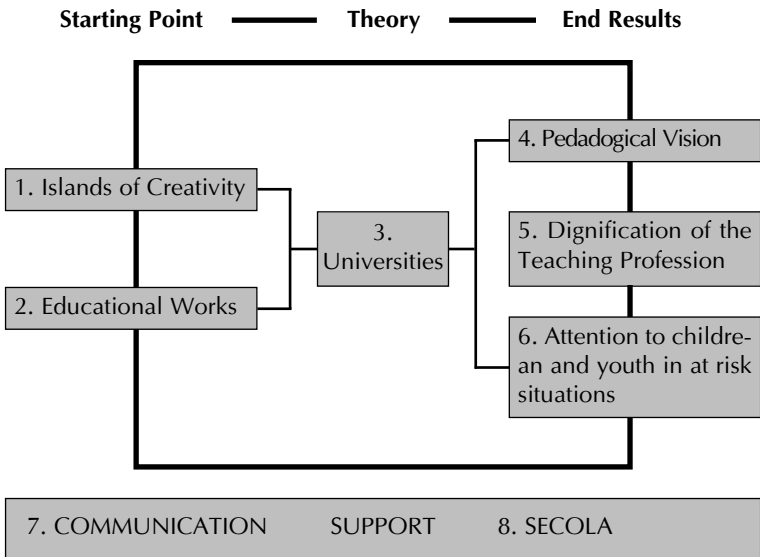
Starting Point — Theory — End Results

1. Islands of Creativity

2. Educational Works

3. Universities

4. Pedagogical Vision

5. Dignification of the Teaching Profession

6. Attention to childrean and youth in at risk situations

7. COMMUNICATION SUPPORT 8. SECOLA